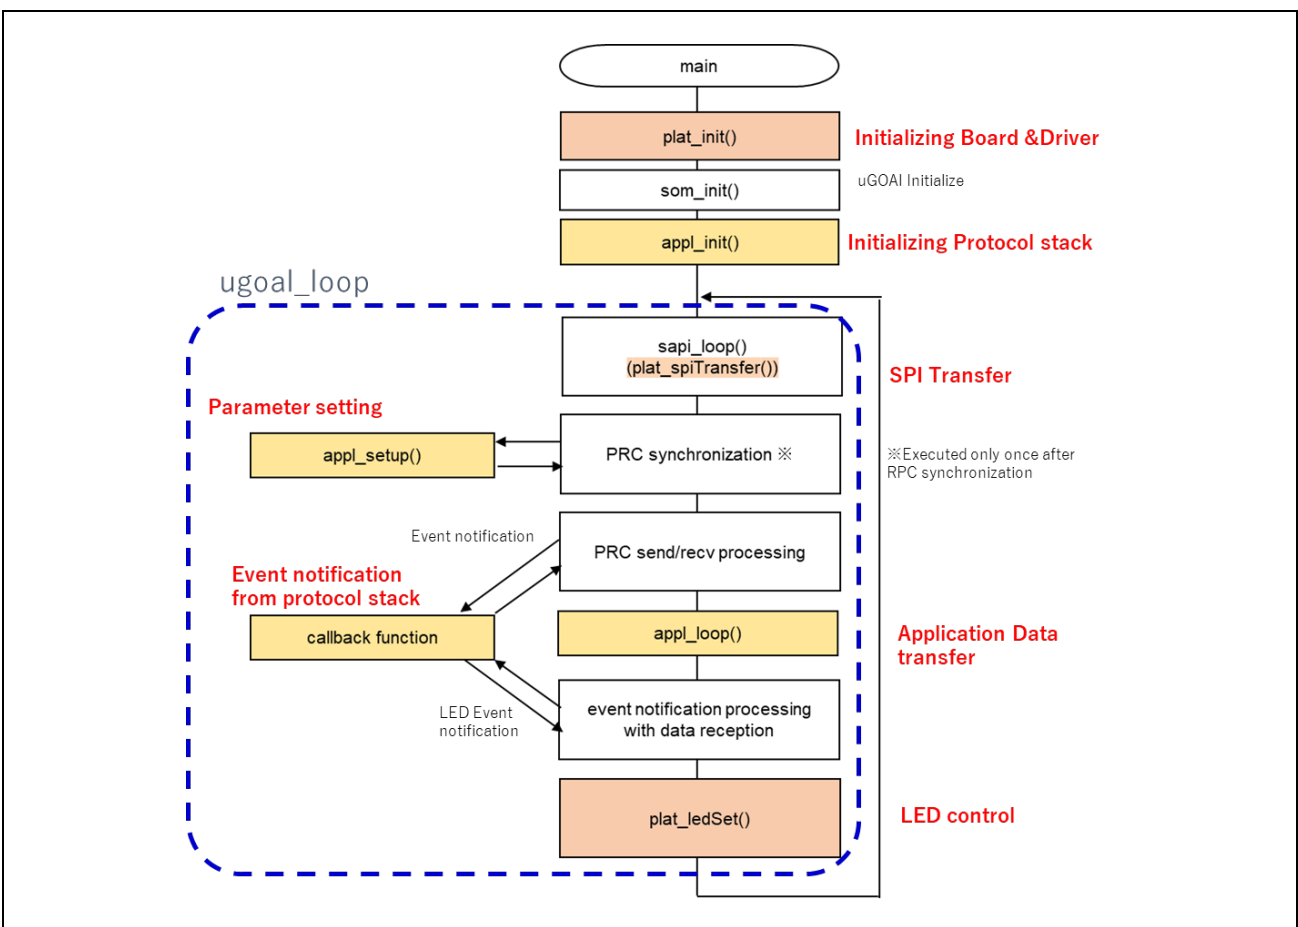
main

plat_init()

Initializing Board &Driver

som_init()

uGOAl Initialize

appl_init()

Initializing Protocol stack

ugoal_loop

sapi_loop()
(plat_spiTransfer())

SPI Transfer

Parameter setting

appl_setup()

PRC synchronization ※

※Executed only once after RPC synchronization

Event notification

PRC send/recv processing

Event notification from protocol stack

callback function

appl_loop()

Application Data transfer

LED Event notification

event notification processing with data reception

plat_ledSet()

LED control